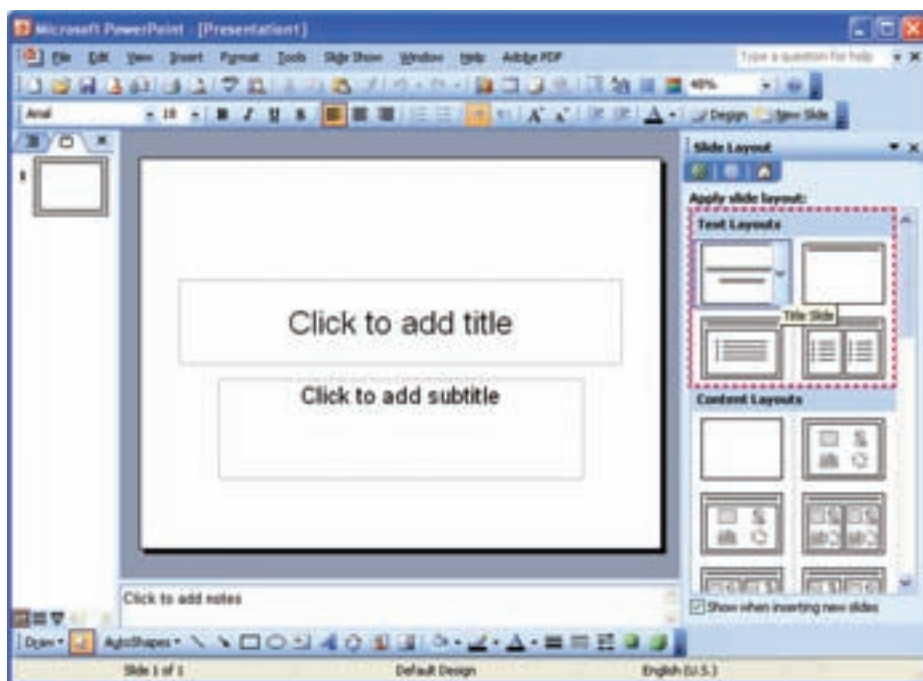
Microsoft PowerPoint - [Presentation1]

File Edit View Insert Format Tools Slide Show Window Help Adobe PDF

Type a question for help

49%

Arial 18 Design New Slide

1

Click to add title

Click to add subtitle

Slide Layout

Apply slide layout:

Text Layouts

Title Slide

Content Layouts

Click to add notes

Show when inserting new slides

Draw AutoShapes

Slide 1 of 1 Default Design English (U.S.)